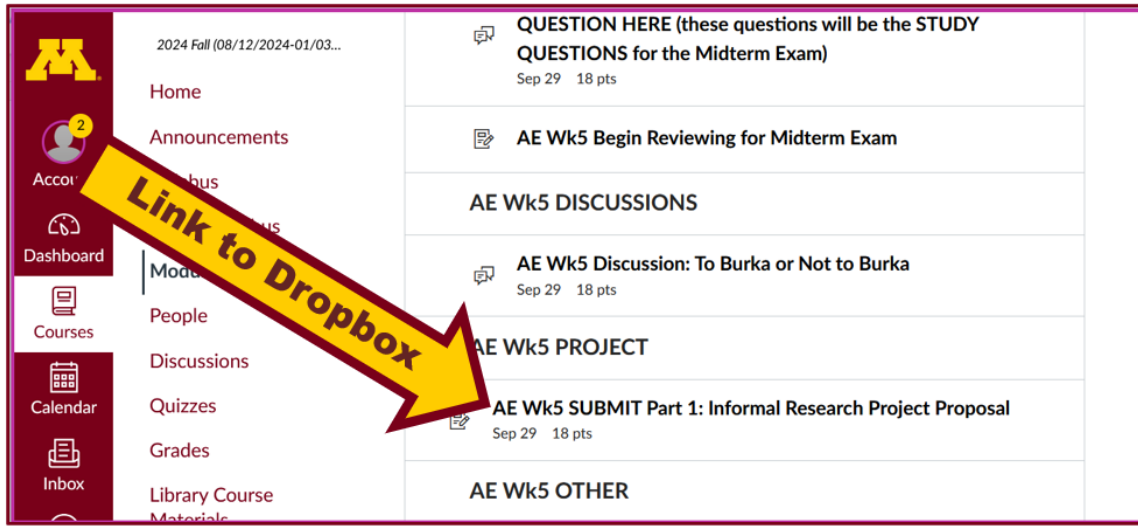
2

Accou

Dashboard

Courses

Calendar

Inbox

2024 Fall (08/12/2024-01/03...

Home

Announcements

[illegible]bus

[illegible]bus

Modu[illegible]

People

Discussions

Quizzes

Grades

Library Course Materials

Link to Dropbox

QUESTION HERE (these questions will be the STUDY QUESTIONS for the Midterm Exam)
Sep 29 18 pts

AE Wk5 Begin Reviewing for Midterm Exam

AE Wk5 DISCUSSIONS

AE Wk5 Discussion: To Burka or Not to Burka
Sep 29 18 pts

AE Wk5 PROJECT

AE Wk5 SUBMIT Part 1: Informal Research Project Proposal
Sep 29 18 pts

AE Wk5 OTHER